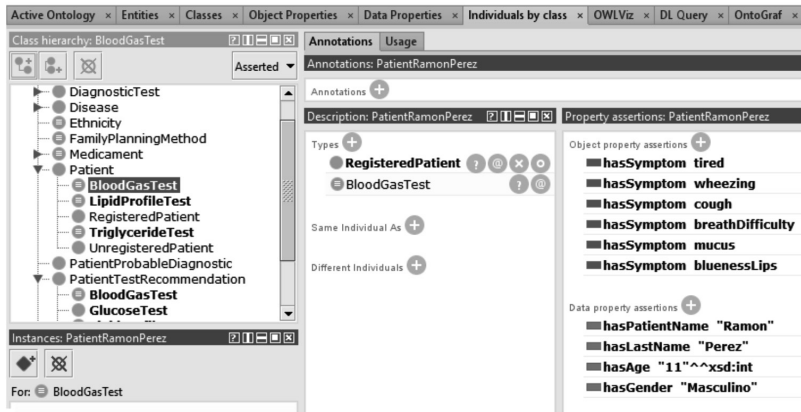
Active Ontology × Entities × Classes × Object Properties × Data Properties × Individuals by class × OWLViz × DL Query × OntoGraf ×

Class hierarchy: BloodGasTest

Asserted

DiagnosticTest
Disease
Ethnicity
FamilyPlanningMethod
Medicament
Patient
BloodGasTest
LipidProfileTest
RegisteredPatient
TriglycerideTest
UnregisteredPatient
PatientProbableDiagnostic
PatientTestRecommendation
BloodGasTest
GlucoseTest

Instances: PatientRamonPerez

For: BloodGasTest

Annotations Usage

Annotations: PatientRamonPerez

Annotations

Description: PatientRamonPerez

Types
RegisteredPatient
BloodGasTest

Same Individual As

Different Individuals

Property assertions: PatientRamonPerez

Object property assertions
hasSymptom tired
hasSymptom wheezing
hasSymptom cough
hasSymptom breathDifficulty
hasSymptom mucus
hasSymptom bluenessLips

Data property assertions
hasPatientName "Ramon"
hasLastName "Perez"
hasAge "11"^^xsd:int
hasGender "Masculino"